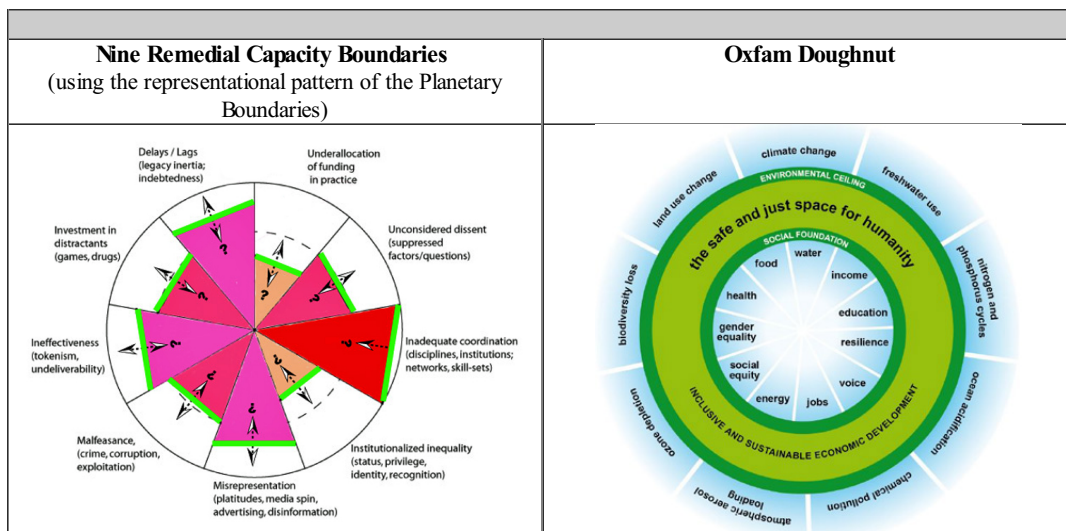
| Nine Remedial Capacity Boundaries (using the representational pattern of the Planetary Boundaries) | Oxfam Doughnut |
|---|---|
| Delays / Lags (legacy inertia; indebtedness) Underallocation of funding in practice Unconsidered dissent (suppressed factors/questions) Investment in distractants (games, drugs) Inadequate coordination (disciplines, institutions; networks, skill-sets) Ineffectiveness (tokenism, undeliverability) Malfeasance, (crime, corruption, exploitation) Institutionalized inequality (status, privilege, identity, recognition) Misrepresentation (platitudes, media spin, advertising, disinformation) | climate change freshwater use nitrogen and phosphorus cycles ocean acidification chemical pollution atmospheric aerosol loading ozone depletion biodiversity loss land use change ENVIRONMENTAL CEILING the safe and just space for humanity SOCIAL FOUNDATION water income education resilience voice jobs energy social equity gender equality health food INCLUSIVE AND SUSTAINABLE ECONOMIC DEVELOPMENT |